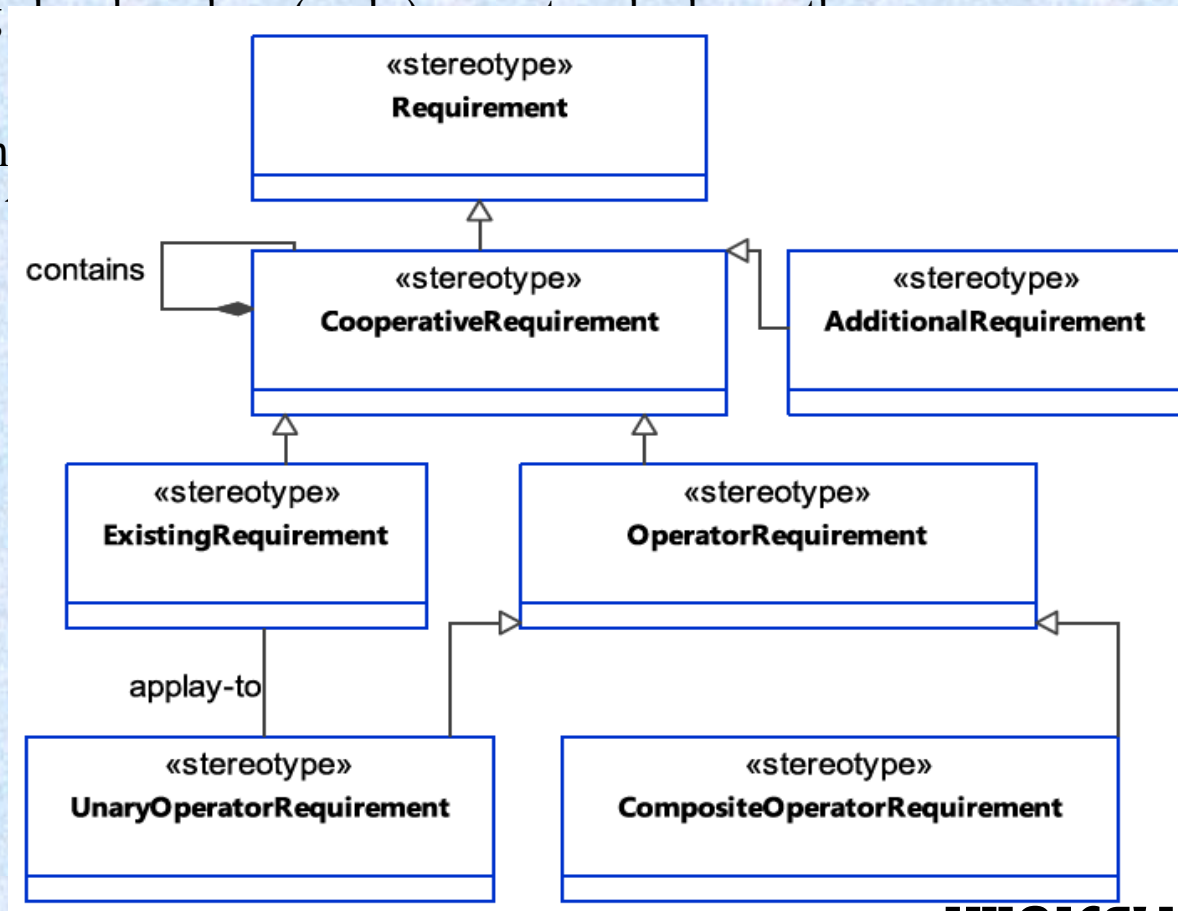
«stereotype»
Requirement

contains

«stereotype»
CooperativeRequirement

«stereotype»
AdditionalRequirement

«stereotype»
ExistingRequirement

«stereotype»
OperatorRequirement

applay-to

«stereotype»
UnaryOperatorRequirement

«stereotype»
CompositeOperatorRequirement